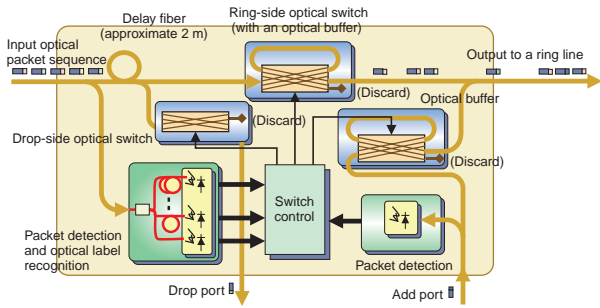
Delay fiber (approximate 2 m)

Ring-side optical switch (with an optical buffer)

Input optical packet sequence

Output to a ring line

(Discard)

Optical buffer

(Discard)

Drop-side optical switch

(Discard)

Switch control

Packet detection and optical label recognition

Packet detection

Drop port

Add port